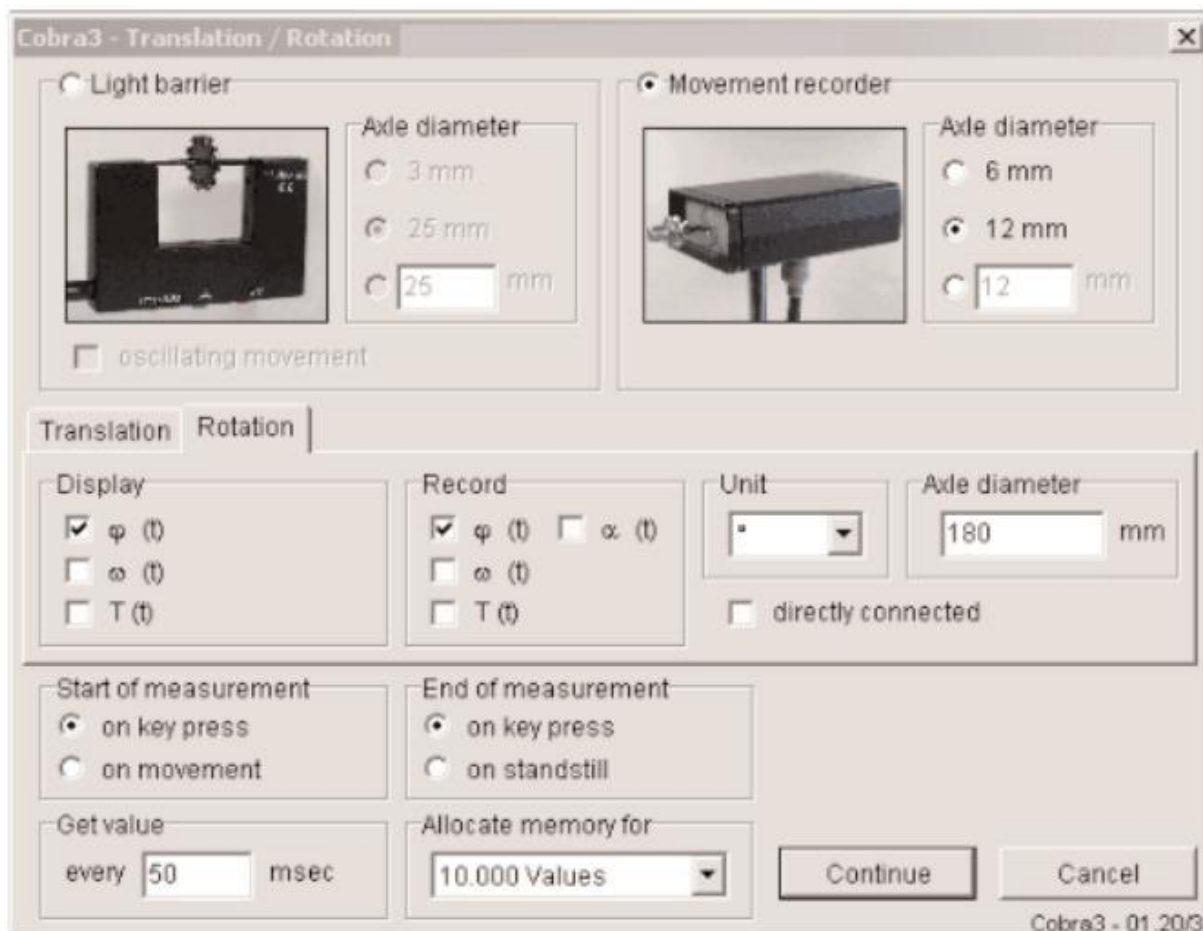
Cobra3 - Translation / Rotation

×

Light barrier

Axle diameter

3 mm

25 mm

25 mm

oscillating movement

Movement recorder

Axle diameter

6 mm

12 mm

12 mm

Translation

Rotation

Display

φ (t)

ω (t)

T (t)

Record

φ (t)

α (t)

ω (t)

T (t)

Unit

°

Axle diameter

180 mm

directly connected

Start of measurement

on key press

on movement

End of measurement

on key press

on standstill

Get value

every 50 msec

Allocate memory for

10.000 Values

Continue

Cancel

Cobra3 - 01.20/3